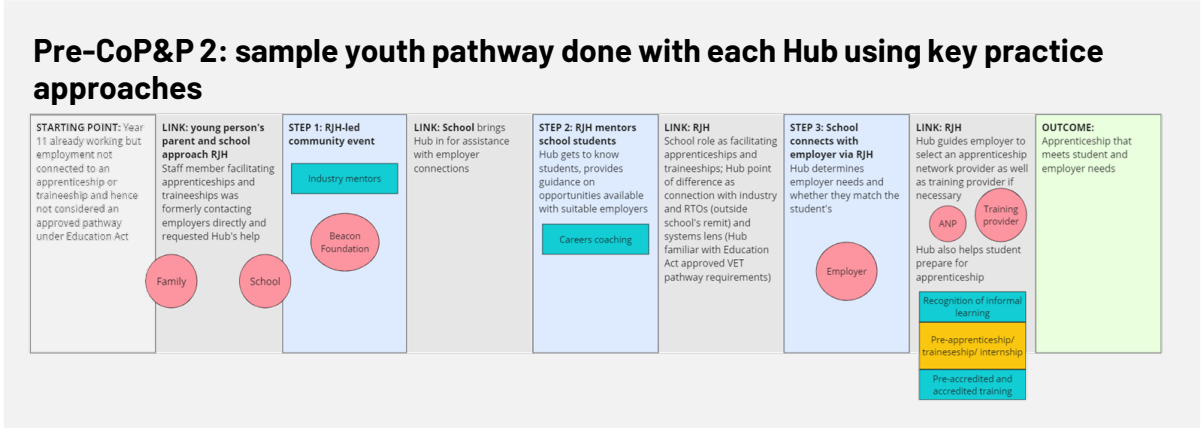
Pre-CoP&P 2: sample youth pathway done with each Hub using key practice approaches

STARTING POINT: Year 11 already working but employment not connected to an apprenticeship or traineeship and hence not considered an approved pathway under Education Act

LINK: young person's parent and school approach RJH
Staff member facilitating apprenticeships and traineeships was formerly contacting employers directly and requested Hub's help

Family

School

STEP 1: RJH-led community event

Industry mentors

Beacon Foundation

LINK: School brings Hub in for assistance with employer connections

STEP 2: RJH mentors school students
Hub gets to know students, provides guidance on opportunities available with suitable employers

Careers coaching

LINK: RJH
School role as facilitating apprenticeships and traineeships; Hub point of difference as connection with industry and RTOs (outside school's remit) and systems lens (Hub familiar with Education Act approved VET pathway requirements)

STEP 3: School connects with employer via RJH
Hub determines employer needs and whether they match the student's

Employer

LINK: RJH
Hub guides employer to select an apprenticeship network provider as well as training provider if necessary

ANP

Training provider

Hub also helps student prepare for apprenticeship

Recognition of informal learning

Pre-apprenticeship/ traineseship/ internship

Pre-accredited and accredited training

OUTCOME:
Apprenticeship that meets student and employer needs